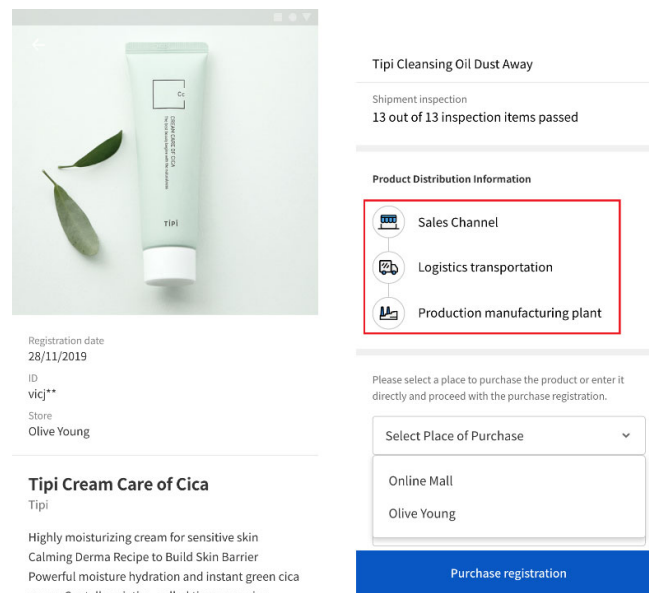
Cc

CREAM CARE OF CICA

Tipi

Registration date
28/11/2019
ID
vicj**
Store
Olive Young

Tipi Cream Care of Cica
Tipi

Highly moisturizing cream for sensitive skin
Calming Derma Recipe to Build Skin Barrier
Powerful moisture hydration and instant green cica
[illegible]

Tipi Cleansing Oil Dust Away

Shipment inspection
13 out of 13 inspection items passed

Product Distribution Information

Sales Channel

Logistics transportation

Production manufacturing plant

Please select a place to purchase the product or enter it directly and proceed with the purchase registration.

Select Place of Purchase

Online Mall

Olive Young

Purchase registration